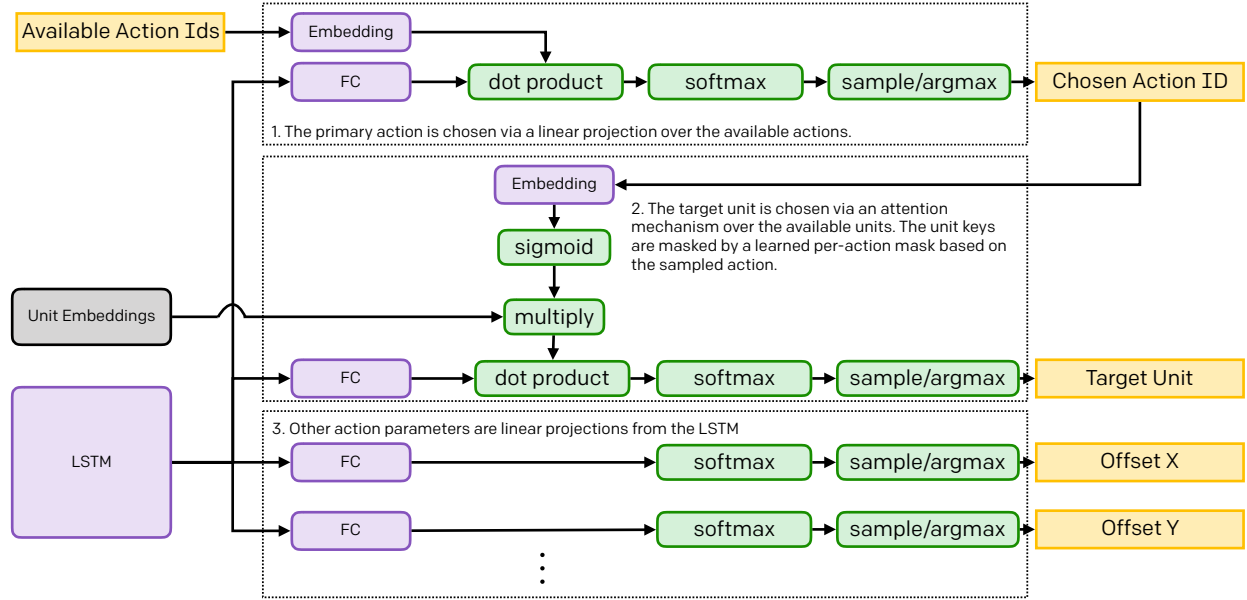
Available Action Ids

Embedding

FC

dot product

softmax

sample/argmax

Chosen Action ID

1. The primary action is chosen via a linear projection over the available actions.

Embedding

2. The target unit is chosen via an attention mechanism over the available units. The unit keys are masked by a learned per-action mask based on the sampled action.

sigmoid

Unit Embeddings

multiply

FC

dot product

softmax

sample/argmax

Target Unit

3. Other action parameters are linear projections from the LSTM

LSTM

FC

softmax

sample/argmax

Offset X

FC

softmax

sample/argmax

Offset Y